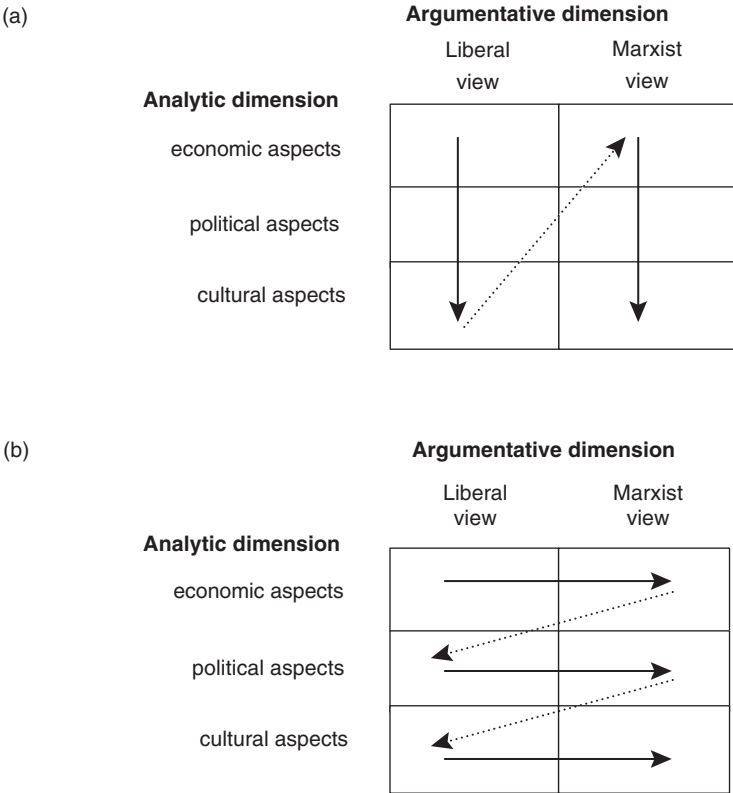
(a)

Argumentative dimension

Liberal view

Marxist view

Analytic dimension

economic aspects

political aspects

cultural aspects

(b)

Argumentative dimension

Liberal view

Marxist view

Analytic dimension

economic aspects

political aspects

cultural aspects